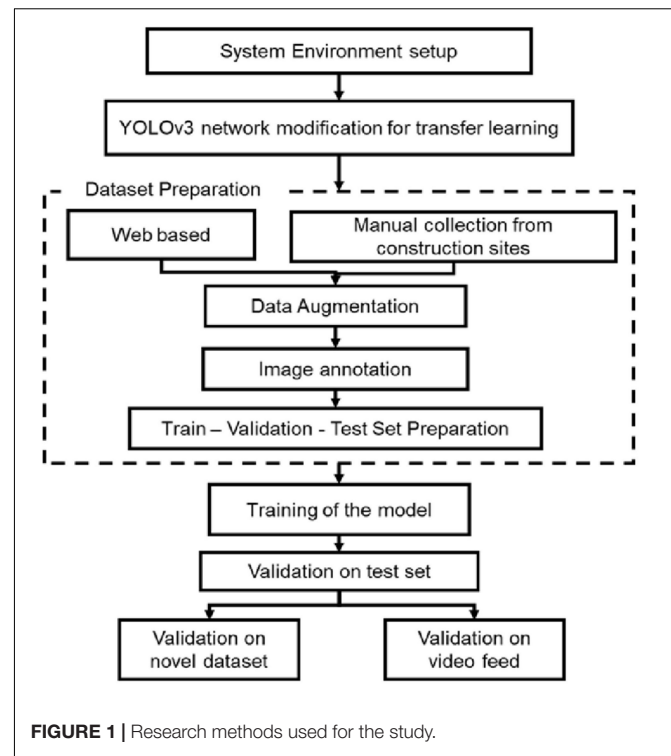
System Environment setup

YOLOv3 network modification for transfer learning

Dataset Preparation

Web based

Manual collection from construction sites

Data Augmentation

Image annotation

Train – Validation - Test Set Preparation

Training of the model

Validation on test set

Validation on novel dataset

Validation on video feed

**FIGURE 1 |** Research methods used for the study.